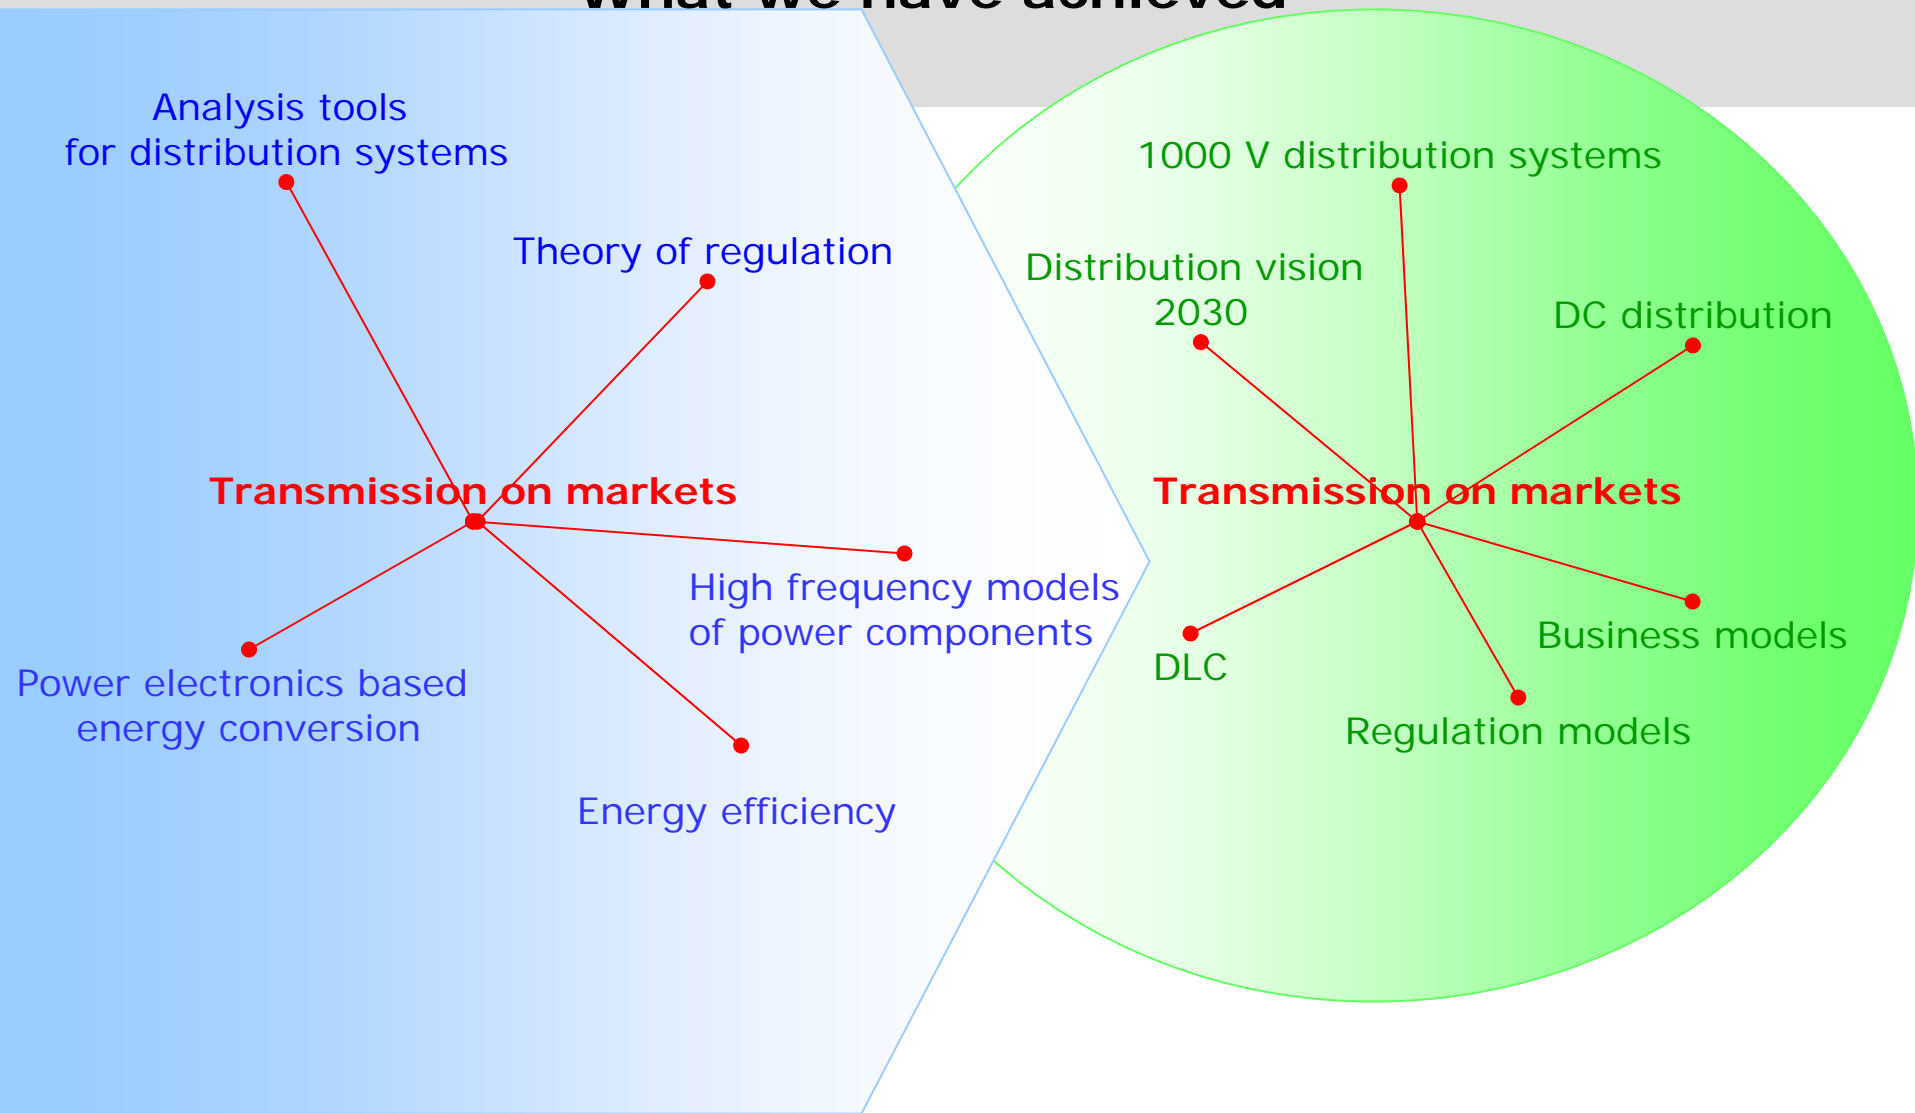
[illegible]

Analysis tools for distribution systems

Theory of regulation

Transmission on markets

High frequency models of power components

Power electronics based energy conversion

Energy efficiency

1000 V distribution systems

Distribution vision 2030

DC distribution

Transmission on markets

DLC

Business models

Regulation models